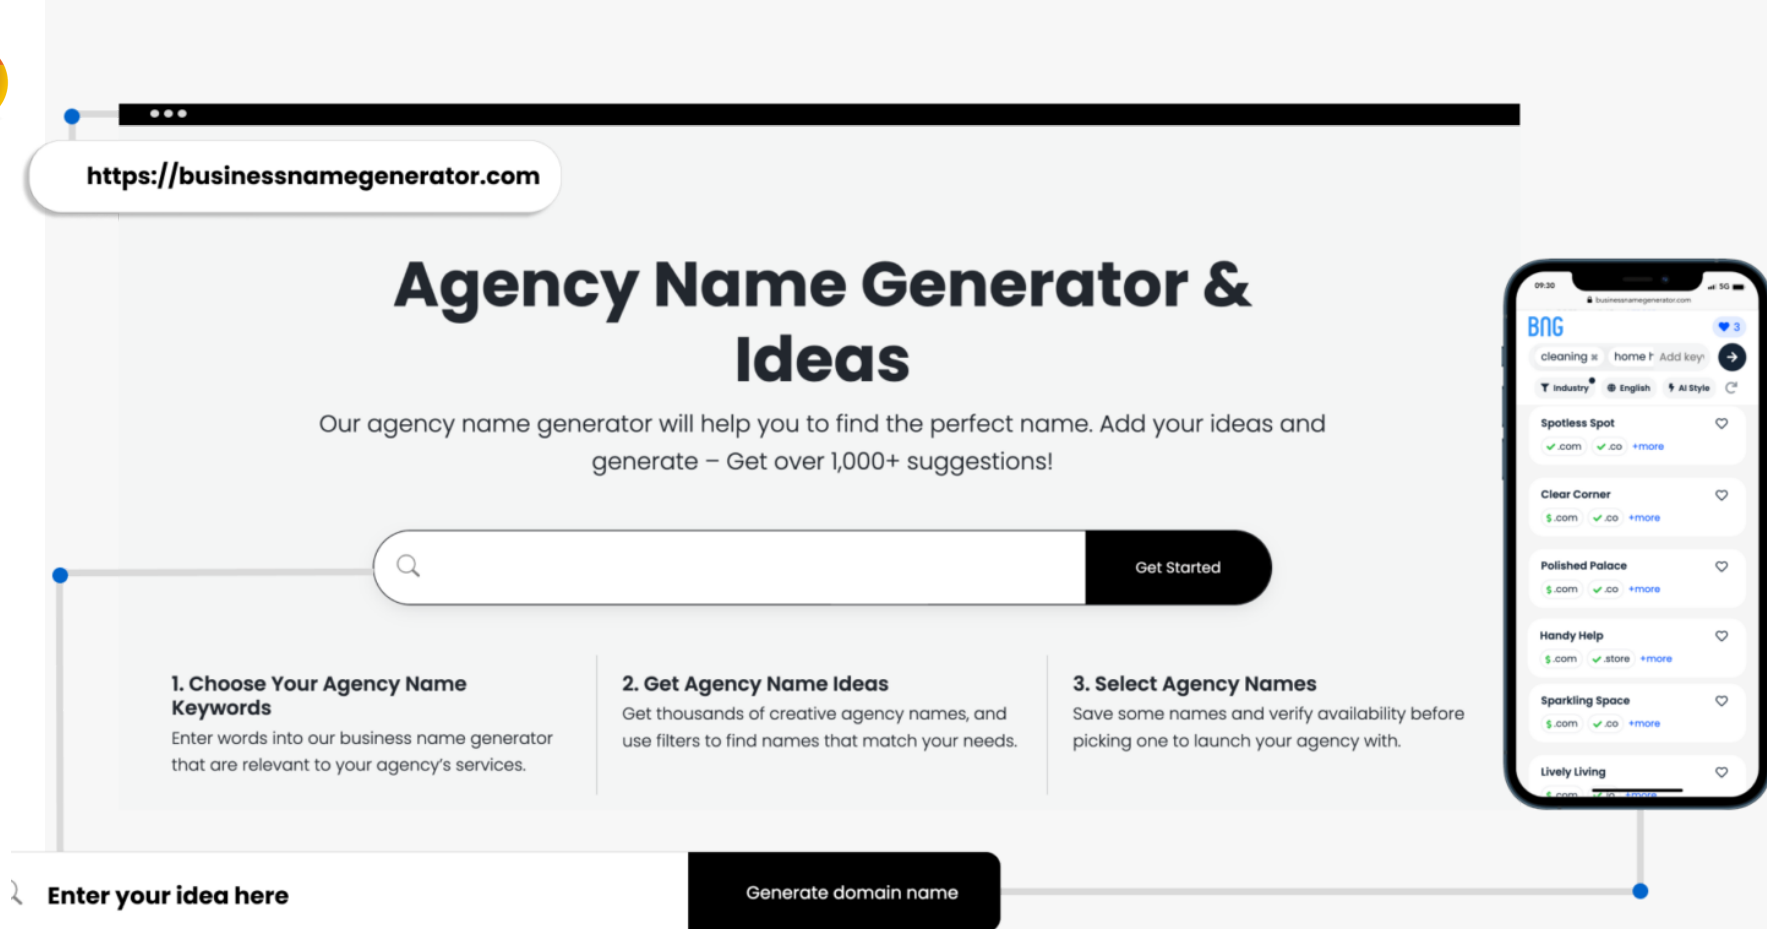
https://businessnamegenerator.com

Agency Name Generator & Ideas

Our agency name generator will help you to find the perfect name. Add your ideas and generate – Get over 1,000+ suggestions!

Get Started

1. Choose Your Agency Name Keywords
Enter words into our business name generator that are relevant to your agency's services.

2. Get Agency Name Ideas
Get thousands of creative agency names, and use filters to find names that match your needs.

3. Select Agency Names
Save some names and verify availability before picking one to launch your agency with.

09:30
businessnamegenerator.com
BNG
3
cleaning × home Add key
Industry English AI Style
Spotless Spot
.com .co +more
Clear Corner
$.com .co +more
Polished Palace
$.com .co +more
Handy Help
$.com .store +more
Sparkling Space
$.com .co +more
Lively Living

Enter your idea here

Generate domain name